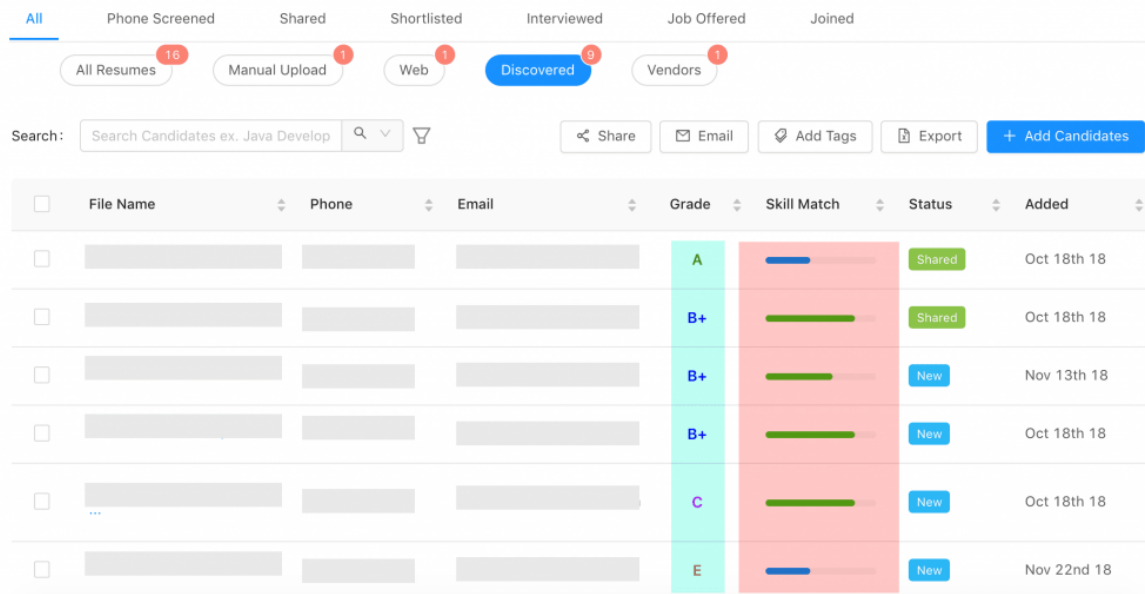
All Phone Screened Shared Shortlisted Interviewed Job Offered Joined

All Resumes 16 Manual Upload 1 Web 1 Discovered 9 Vendors 1

Search: Search Candidates ex. Java Develop

Share Email Add Tags Export + Add Candidates

| | File Name | Phone | Email | Grade | Skill Match | Status | Added |
|---|---|---|---|---|---|---|---|
| | | | | A | | Shared | Oct 18th 18 |
| | | | | B+ | | Shared | Oct 18th 18 |
| | | | | B+ | | New | Nov 13th 18 |
| | | | | B+ | | New | Oct 18th 18 |
| | ... | | | C | | New | Oct 18th 18 |
| | | | | E | | New | Nov 22nd 18 |